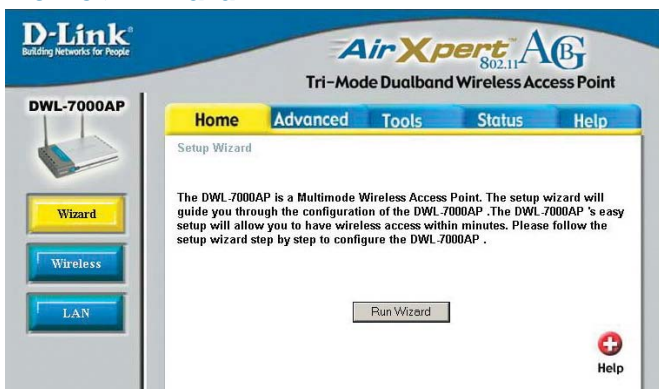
D-Link
Building Networks for People

AirXpert 802.11 AG
Tri-Mode Dualband Wireless Access Point

DWL-7000AP

Home Advanced Tools Status Help

Setup Wizard

The DWL-7000AP is a Multimode Wireless Access Point. The setup wizard will guide you through the configuration of the DWL-7000AP .The DWL-7000AP 's easy setup will allow you to have wireless access within minutes. Please follow the setup wizard step by step to configure the DWL-7000AP .

Wizard

Wireless

LAN

Run Wizard

Help